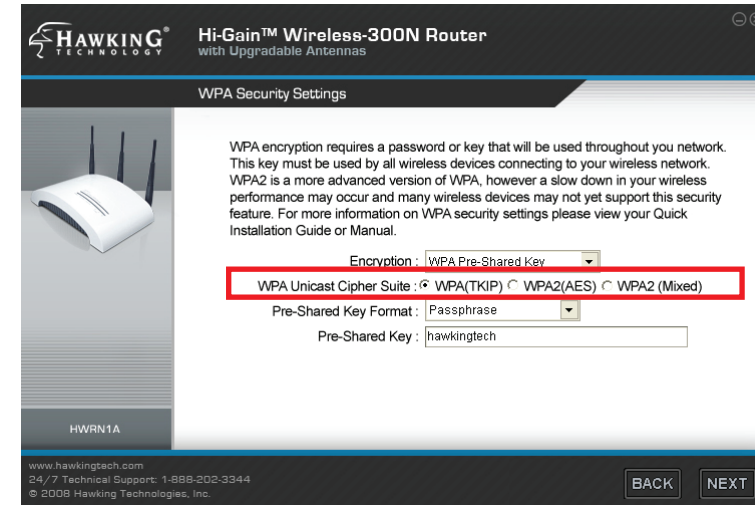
HAWKING® TECHNOLOGY

Hi-Gain™ Wireless-300N Router
with Upgradable Antennas

WPA Security Settings

WPA encryption requires a password or key that will be used throughout you network. This key must be used by all wireless devices connecting to your wireless network. WPA2 is a more advanced version of WPA, however a slow down in your wireless performance may occur and many wireless devices may not yet support this security feature. For more information on WPA security settings please view your Quick Installation Guide or Manual.

Encryption : WPA Pre-Shared Key

WPA Unicast Cipher Suite : WPA(TKIP) WPA2(AES) WPA2 (Mixed)

Pre-Shared Key Format : Passphrase

Pre-Shared Key : hawkingtech

HWRN1A

www.hawkingtech.com
24/7 Technical Support: 1-888-202-3344
© 2008 Hawking Technologies, Inc.

BACK NEXT